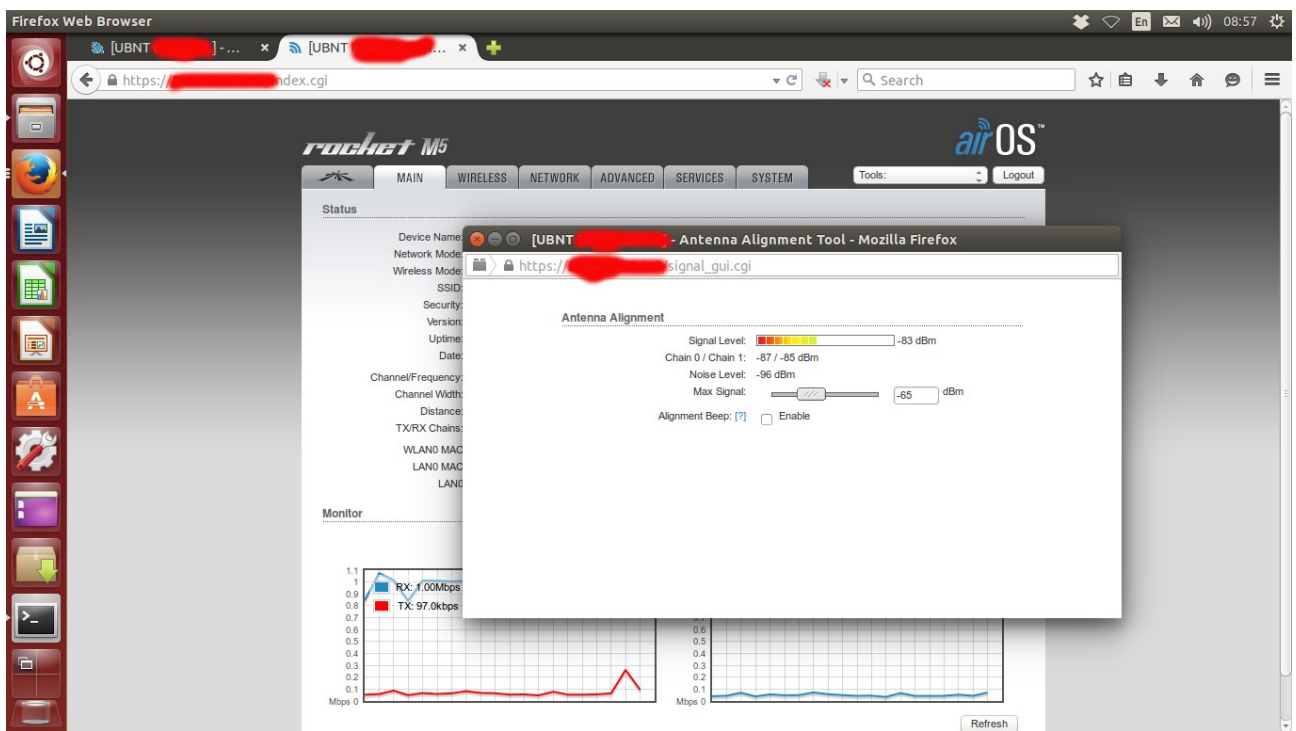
Firefox Web Browser

En 08:57

[UBNT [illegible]] - ... ×
[UBNT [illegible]... ×

https://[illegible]ndex.cgi

Search

rocket M5

airOS™

MAIN WIRELESS NETWORK ADVANCED SERVICES SYSTEM

Tools: Logout

Status

Device Name:
Network Mode:
Wireless Mode:
SSID:
Security:
Version:
Uptime:
Date:

Channel/Frequency:
Channel Width:
Distance:
TX/RX Chains:

WLAN0 MAC
LAN0 MAC
LAN0

Monitor

1.1
1
0.9
0.8
0.7
0.6
0.5
0.4
0.3
0.2
0.1
Mbps 0

RX: 1.00Mbps
TX: 97.0kbps

0.7
0.6
0.5
0.4
0.3
0.2
0.1
Mbps 0

Refresh

[UBNT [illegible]] - Antenna Alignment Tool - Mozilla Firefox

https://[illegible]signal_gui.cgi

Antenna Alignment

Signal Level: -83 dBm
Chain 0 / Chain 1: -87 / -85 dBm
Noise Level: -96 dBm
Max Signal: -65 dBm
Alignment Beep: [?] Enable